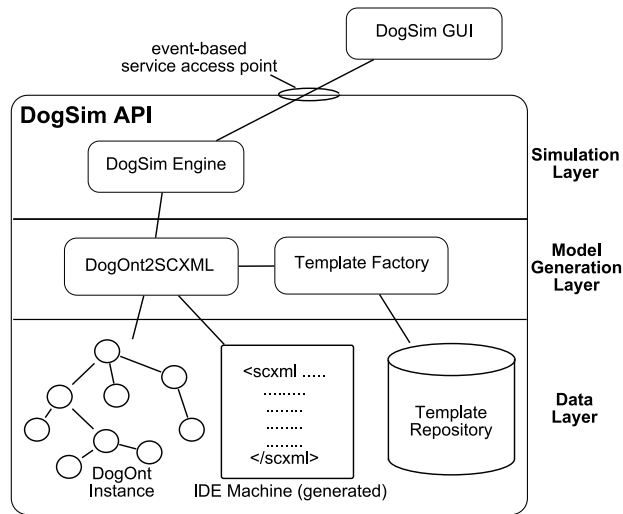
DogSim GUI

event-based
service access point

DogSim API

DogSim Engine

Simulation Layer

DogOnt2SCXML

Template Factory

Model Generation Layer

<scxml .....
........
........
........
........
</scxml>

Template Repository

Data Layer

DogOnt Instance

IDE Machine (generated)